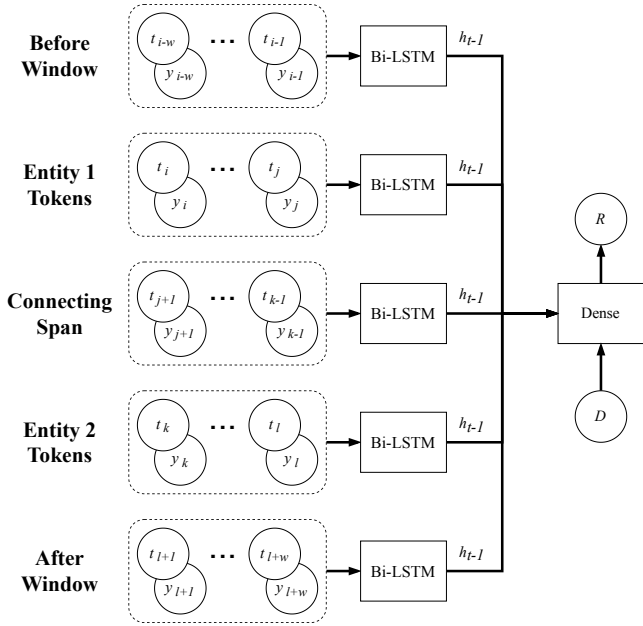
Before Window

$t_{i-w}$ ... $t_{i-1}$
$y_{i-w}$ $y_{i-1}$

Bi-LSTM

$h_{t-1}$

Entity 1 Tokens

$t_i$ ... $t_j$
$y_i$ $y_j$

Bi-LSTM

$h_{t-1}$

Connecting Span

$t_{j+1}$ ... $t_{k-1}$
$y_{j+1}$ $y_{k-1}$

Bi-LSTM

$h_{t-1}$

Entity 2 Tokens

$t_k$ ... $t_l$
$y_k$ $y_l$

Bi-LSTM

$h_{t-1}$

After Window

$t_{l+1}$ ... $t_{l+w}$
$y_{l+1}$ $y_{l+w}$

Bi-LSTM

$h_{t-1}$

R

Dense

D